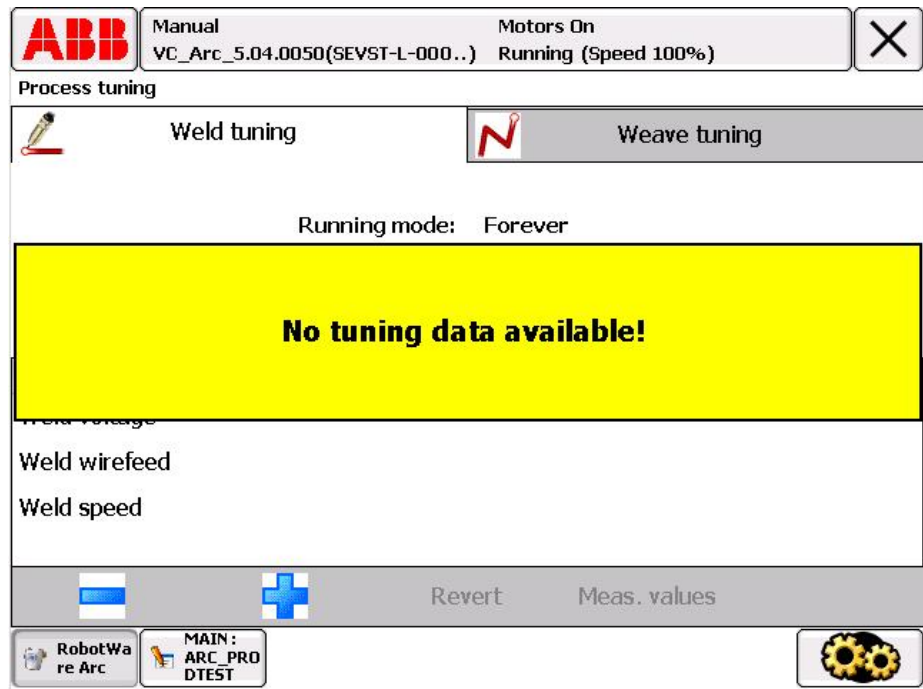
ABB

Manual
VC_Arc_5.04.0050(SEVST-L-000..)

Motors On
Running (Speed 100%)

Process tuning

Weld tuning

Weave tuning

Running mode: Forever

No tuning data available!

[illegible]

Weld wirefeed

Weld speed

Revert

Meas. values

RobotWare Arc

MAIN : ARC_PRODTEST